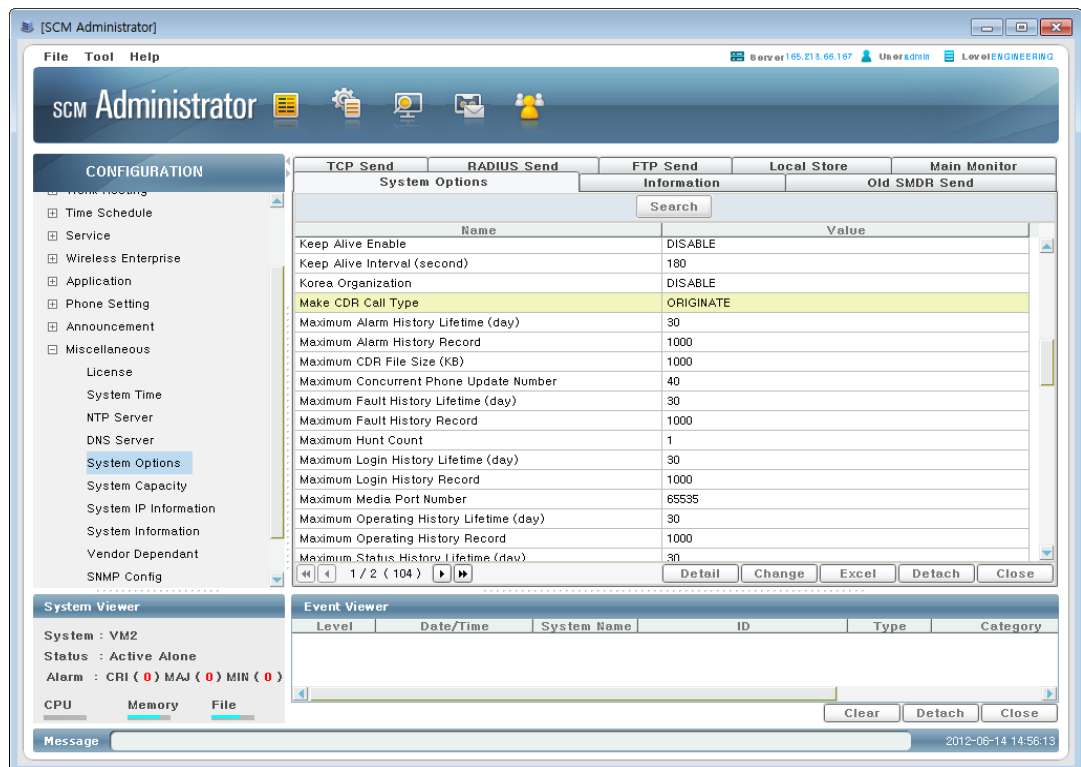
[SCM Administrator]

File Tool Help

Server 165.213.66.167 User admin Level ENGINEERING

SCM Administrator

CONFIGURATION

Work Routing
⊞ Time Schedule
⊞ Service
⊞ Wireless Enterprise
⊞ Application
⊞ Phone Setting
⊞ Announcement
⊟ Miscellaneous
License
System Time
NTP Server
DNS Server
System Options
System Capacity
System IP Information
System Information
Vendor Dependant
SNMP Config

TCP Send | RADIUS Send | FTP Send | Local Store | Main Monitor
System Options | Information | Old SMDR Send

Search

| Name | Value |
|---|---|
| Keep Alive Enable | DISABLE |
| Keep Alive Interval (second) | 180 |
| Korea Organization | DISABLE |
| Make CDR Call Type | ORIGINATE |
| Maximum Alarm History Lifetime (day) | 30 |
| Maximum Alarm History Record | 1000 |
| Maximum CDR File Size (KB) | 1000 |
| Maximum Concurrent Phone Update Number | 40 |
| Maximum Fault History Lifetime (day) | 30 |
| Maximum Fault History Record | 1000 |
| Maximum Hunt Count | 1 |
| Maximum Login History Lifetime (day) | 30 |
| Maximum Login History Record | 1000 |
| Maximum Media Port Number | 65535 |
| Maximum Operating History Lifetime (day) | 30 |
| Maximum Operating History Record | 1000 |
| Maximum Status History Lifetime (day) | 30 |

1 / 2 ( 104 )

Detail | Change | Excel | Detach | Close

System Viewer

System : VM2
Status : Active Alone
Alarm : CRI ( 0 ) MAJ ( 0 ) MIN ( 0 )

CPU Memory File

Event Viewer

| Level | Date/Time | System Name | ID | Type | Category |
|---|---|---|---|---|---|

Clear | Detach | Close

Message

2012-06-14 14:56:13